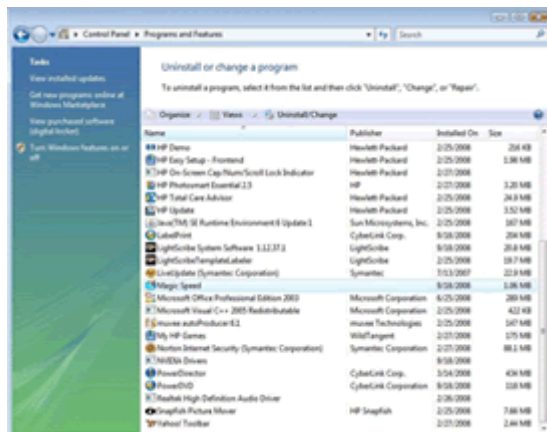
Control Panel ▸ Programs and Features

Search

Tasks

View installed updates

Get new programs online at Windows Marketplace

View purchased software (digital locker)

Turn Windows features on or off

Uninstall or change a program

To uninstall a program, select it from the list and then click "Uninstall", "Change", or "Repair".

Organize ▾ Views ▾ Uninstall/Change

| Name | Publisher | Installed On | Size |
|---|---|---|---|
| HP Demo | Hewlett-Packard | 2/25/2008 | 216 KB |
| HP Easy Setup - Frontend | Hewlett-Packard | 2/25/2008 | 1.98 MB |
| HP On-Screen Cap/Num/Scroll Lock Indicator | Hewlett-Packard | 2/27/2008 | |
| HP Photosmart Essential 2.5 | HP | 2/27/2008 | 3.20 MB |
| HP Total Care Advisor | Hewlett-Packard | 2/25/2008 | 24.9 MB |
| HP Update | Hewlett-Packard | 2/25/2008 | 3.52 MB |
| Java(TM) SE Runtime Environment 6 Update 1 | Sun Microsystems, Inc. | 2/25/2008 | 167 MB |
| LabelPrint | CyberLink Corp. | 9/18/2008 | 204 MB |
| LightScribe System Software 1.12.37.1 | LightScribe | 9/18/2008 | 20.8 MB |
| LightScribeTemplateLabeler | LightScribe | 2/25/2008 | 19.7 MB |
| LiveUpdate (Symantec Corporation) | Symantec | 7/13/2007 | 22.9 MB |
| Magic Speed | | 9/18/2008 | 1.06 MB |
| Microsoft Office Professional Edition 2003 | Microsoft Corporation | 6/25/2008 | 280 MB |
| Microsoft Visual C++ 2005 Redistributable | Microsoft Corporation | 2/25/2008 | 422 KB |
| muvee autoProducer 6.1 | muvee Technologies | 2/25/2008 | 147 MB |
| My HP Games | WildTangent | 2/27/2008 | 175 MB |
| Norton Internet Security (Symantec Corporation) | Symantec Corporation | 2/27/2008 | 88.1 MB |
| NVIDIA Drivers | | 9/18/2008 | |
| PowerDirector | CyberLink Corp. | 3/14/2008 | 434 MB |
| PowerDVD | CyberLink Corp. | 9/18/2008 | 118 MB |
| Realtek High Definition Audio Driver | | 2/26/2008 | |
| Snapfish Picture Mover | HP Snapfish | 2/27/2008 | 7.66 MB |
| Yahoo! Toolbar | | 2/27/2008 | 2.44 MB |